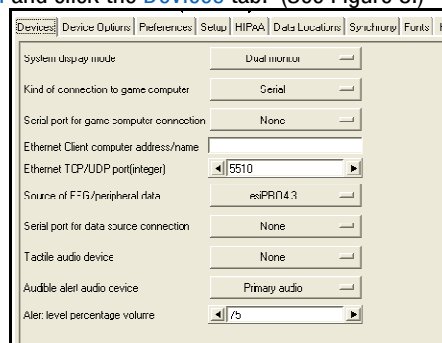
and click the Devices tab. (See Figure 3.)

Devices | Device Options | Preferences | Setup | HIPAA | Data Locations | Synchrony | Fonts

| | |
|---|---|
| System display mode | Dual monitor |
| Kind of connection to game computer | Serial |
| Serial port for game computer connection | None |
| Ethernet Client computer address/name | |
| Ethernet TCP/UDP port(integer) | 5510 |
| Source of EEG/peripheral data | esiPRO4.3 |
| Serial port for data source connection | None |
| Tactile audio device | None |
| Audible alert audio device | Primary audio |
| Alert level percentage volume | 75 |